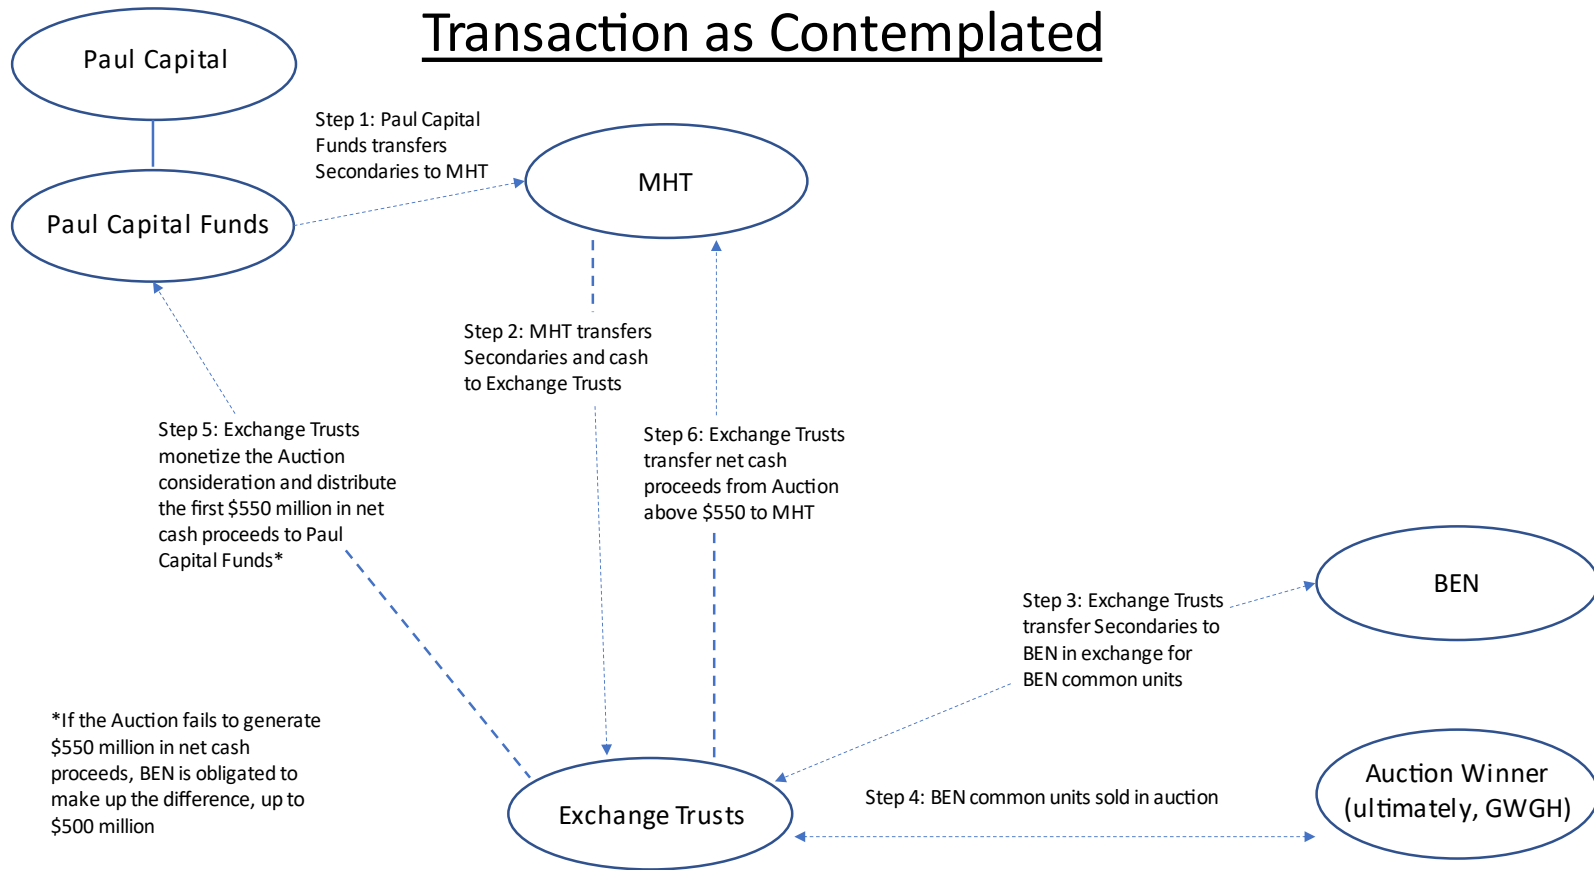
Transaction as Contemplated

Paul Capital

Paul Capital Funds

Step 1: Paul Capital Funds transfers Secondaries to MHT

MHT

Step 2: MHT transfers Secondaries and cash to Exchange Trusts

Step 5: Exchange Trusts monetize the Auction consideration and distribute the first $550 million in net cash proceeds to Paul Capital Funds*

Step 6: Exchange Trusts transfer net cash proceeds from Auction above $550 to MHT

BEN

Step 3: Exchange Trusts transfer Secondaries to BEN in exchange for BEN common units

*If the Auction fails to generate $550 million in net cash proceeds, BEN is obligated to make up the difference, up to $500 million

Exchange Trusts

Step 4: BEN common units sold in auction

Auction Winner (ultimately, GWGH)